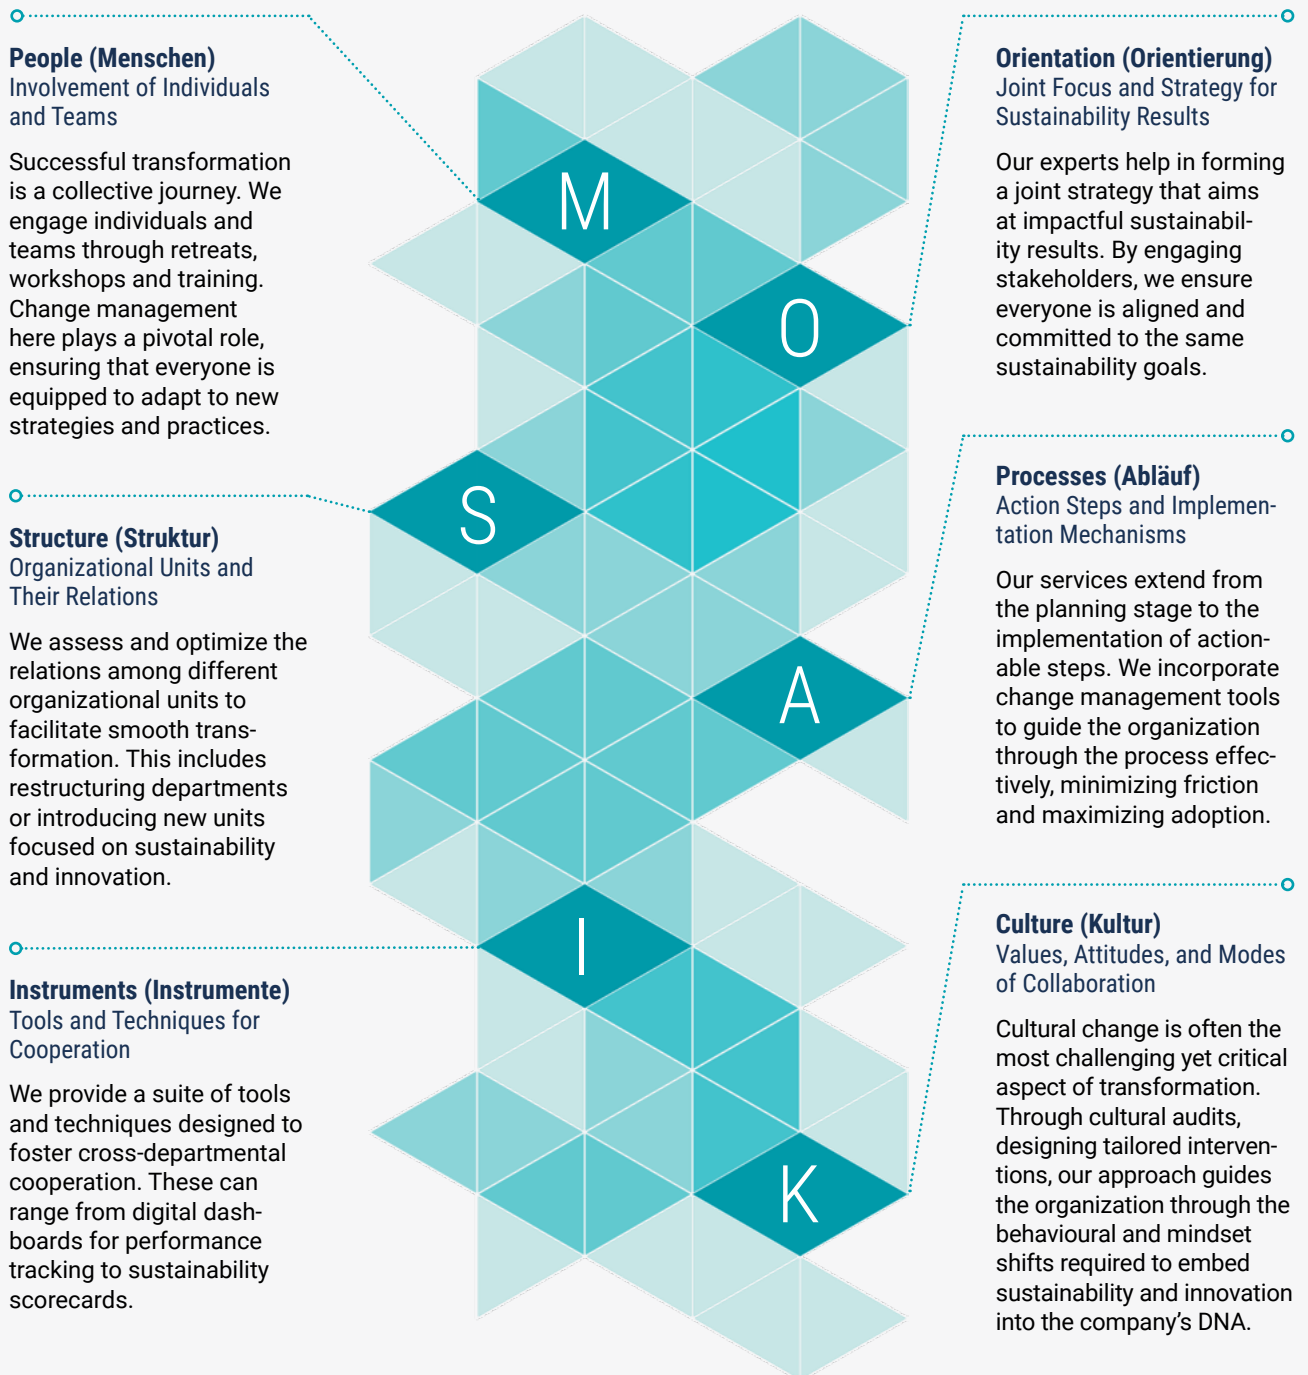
People (Menschen)
Involvement of Individuals and Teams

Successful transformation is a collective journey. We engage individuals and teams through retreats, workshops and training. Change management here plays a pivotal role, ensuring that everyone is equipped to adapt to new strategies and practices.

M

O

S

A

I

K

Orientation (Orientierung)
Joint Focus and Strategy for Sustainability Results

Our experts help in forming a joint strategy that aims at impactful sustainability results. By engaging stakeholders, we ensure everyone is aligned and committed to the same sustainability goals.

Structure (Struktur)
Organizational Units and Their Relations

We assess and optimize the relations among different organizational units to facilitate smooth transformation. This includes restructuring departments or introducing new units focused on sustainability and innovation.

Processes (Abläuf)
Action Steps and Implementation Mechanisms

Our services extend from the planning stage to the implementation of actionable steps. We incorporate change management tools to guide the organization through the process effectively, minimizing friction and maximizing adoption.

Instruments (Instrumente)
Tools and Techniques for Cooperation

We provide a suite of tools and techniques designed to foster cross-departmental cooperation. These can range from digital dashboards for performance tracking to sustainability scorecards.

Culture (Kultur)
Values, Attitudes, and Modes of Collaboration

Cultural change is often the most challenging yet critical aspect of transformation. Through cultural audits, designing tailored interventions, our approach guides the organization through the behavioural and mindset shifts required to embed sustainability and innovation into the company's DNA.